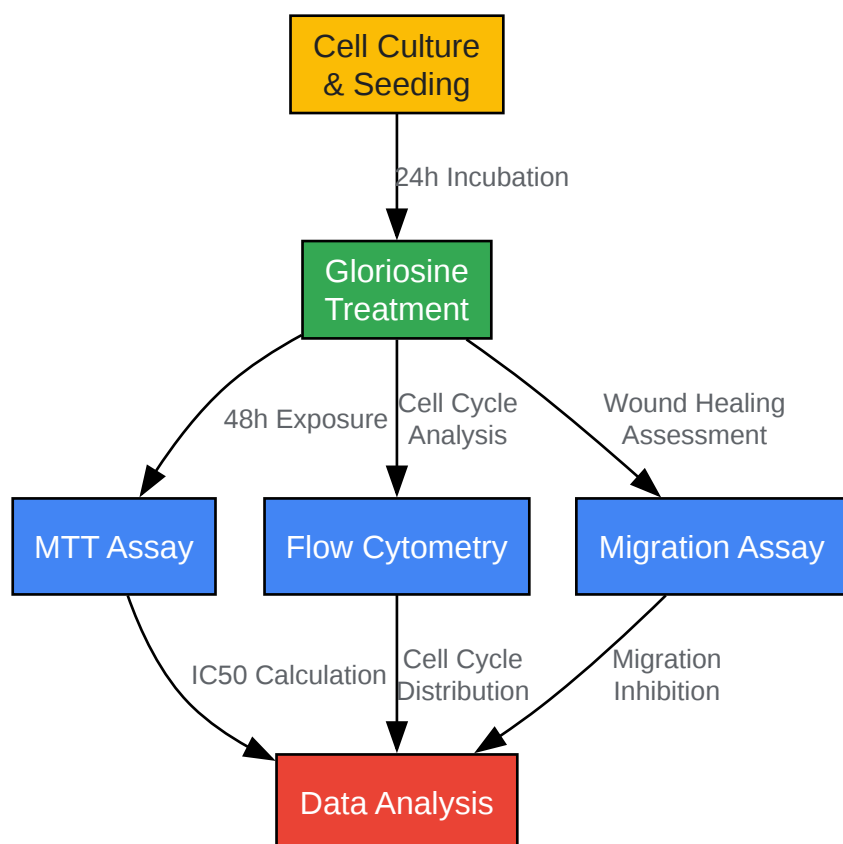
Cell Culture & Seeding

24h Incubation

Gloriosine Treatment

48h Exposure

Cell Cycle Analysis

Wound Healing Assessment

MTT Assay

Flow Cytometry

Migration Assay

IC50 Calculation

Cell Cycle Distribution

Migration Inhibition

Data Analysis